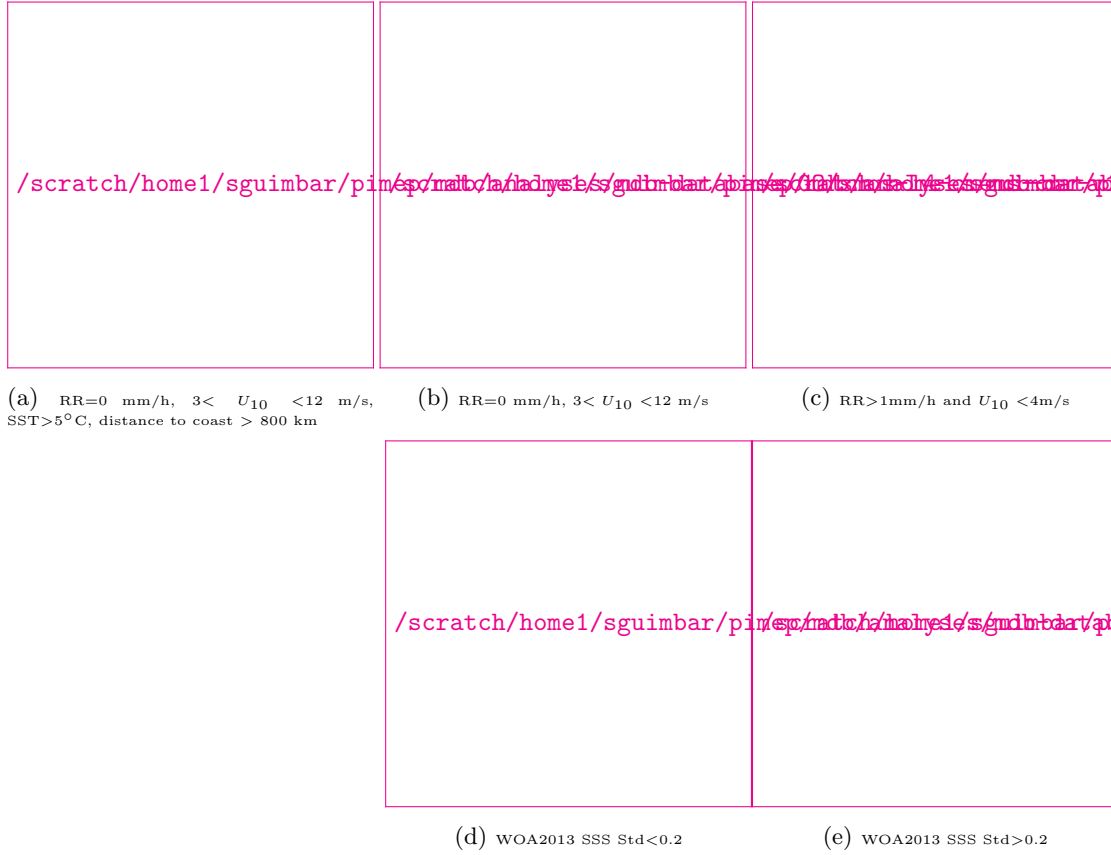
/scratch/home1/sguimbar/pi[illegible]

(a) RR=0 mm/h, 3< $U_{10}$ <12 m/s, SST>5°C, distance to coast > 800 km

(b) RR=0 mm/h, 3< $U_{10}$ <12 m/s

(c) RR>1mm/h and $U_{10}$ <4m/s

/scratch/home1/sguimbar/pi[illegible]

(d) WOA2013 SSS Std<0.2

(e) WOA2013 SSS Std>0.2